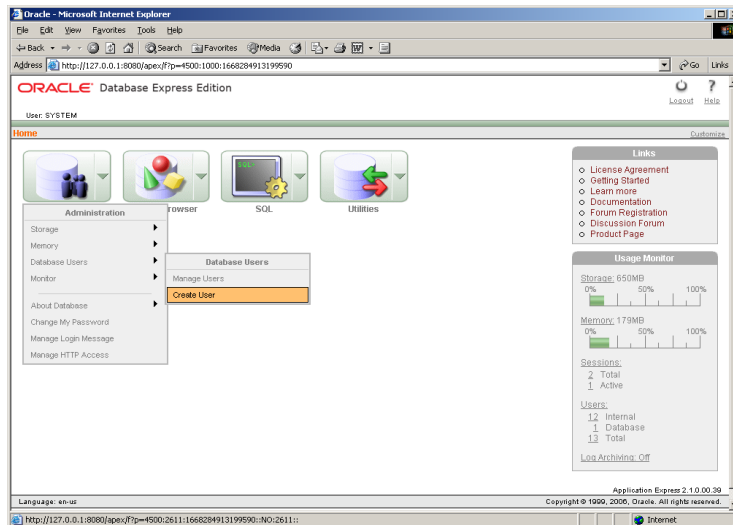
Oracle - Microsoft Internet Explorer

File Edit View Favorites Tools Help

Back Search Favorites Media

Address http://127.0.0.1:8080/apex/f?p=4500:1000:1668284913199590

Go Links

ORACLE Database Express Edition

Logout Help

User: SYSTEM

Home

Customize

Administration

Storage

Memory

Database Users

Monitor

About Database

Change My Password

Manage Login Message

Manage HTTP Access

rowser

SQL

Utilities

Database Users

Manage Users

Create User

Links

License Agreement
Getting Started
Learn more
Documentation
Forum Registration
Discussion Forum
Product Page

Usage Monitor

Storage: 650MB
0% 50% 100%

Memory: 179MB
0% 50% 100%

Sessions:
2 Total
1 Active

Users:
12 Internal
1 Database
13 Total

Log Archiving: Off

Application Express 2.1.0.00.39

Language: en-us

Copyright © 1999, 2006, Oracle. All rights reserved.

http://127.0.0.1:8080/apex/f?p=4500:2611:1668284913199590::NO:2611::

Internet